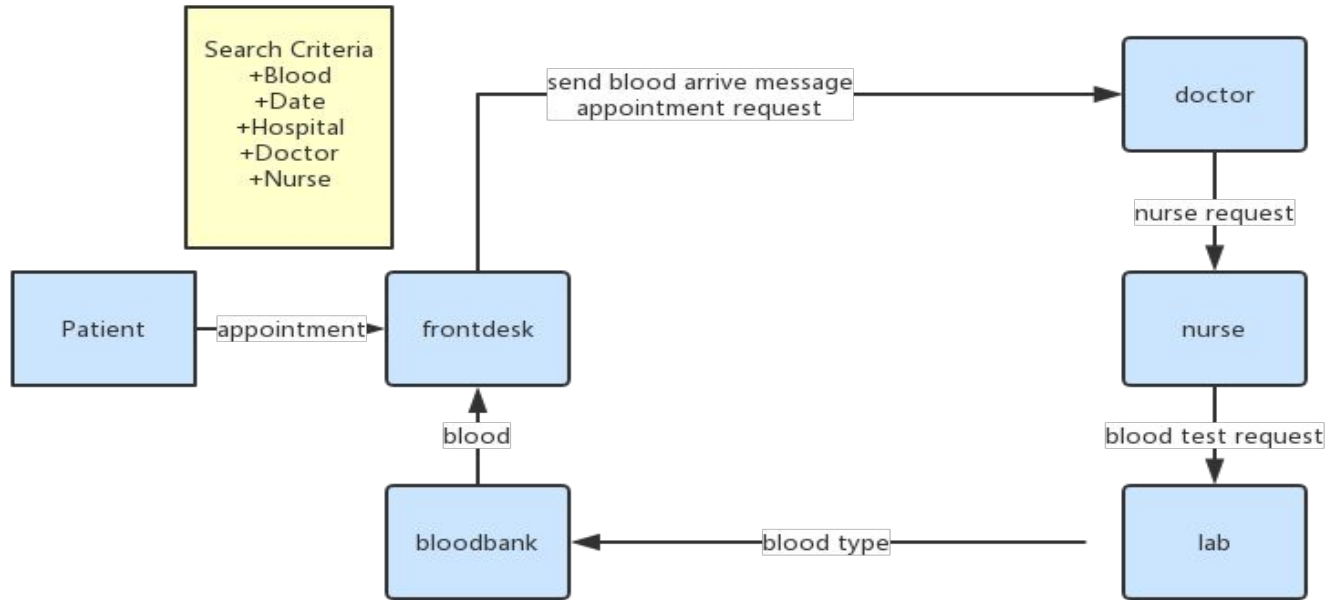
Search Criteria
+Blood
+Date
+Hospital
+Doctor
+Nurse

send blood arrive message
appointment request

doctor

nurse request

Patient

appointment

frontdesk

nurse

blood

blood test request

bloodbank

blood type

lab